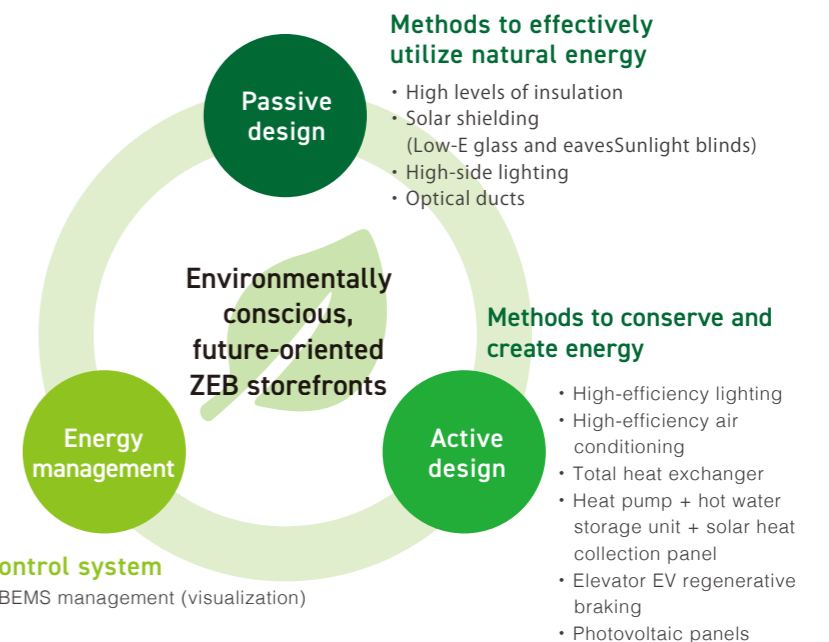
Methods to effectively utilize natural energy

・High levels of insulation
・Solar shielding (Low-E glass and eavesSunlight blinds)
・High-side lighting
・Optical ducts

Passive design

Environmentally conscious, future-oriented ZEB storefronts

Methods to conserve and create energy

・High-efficiency lighting
・High-efficiency air conditioning
・Total heat exchanger
・Heat pump + hot water storage unit + solar heat collection panel
・Elevator EV regenerative braking
・Photovoltaic panels

Energy management

Active design

ontrol system
BEMS management (visualization)